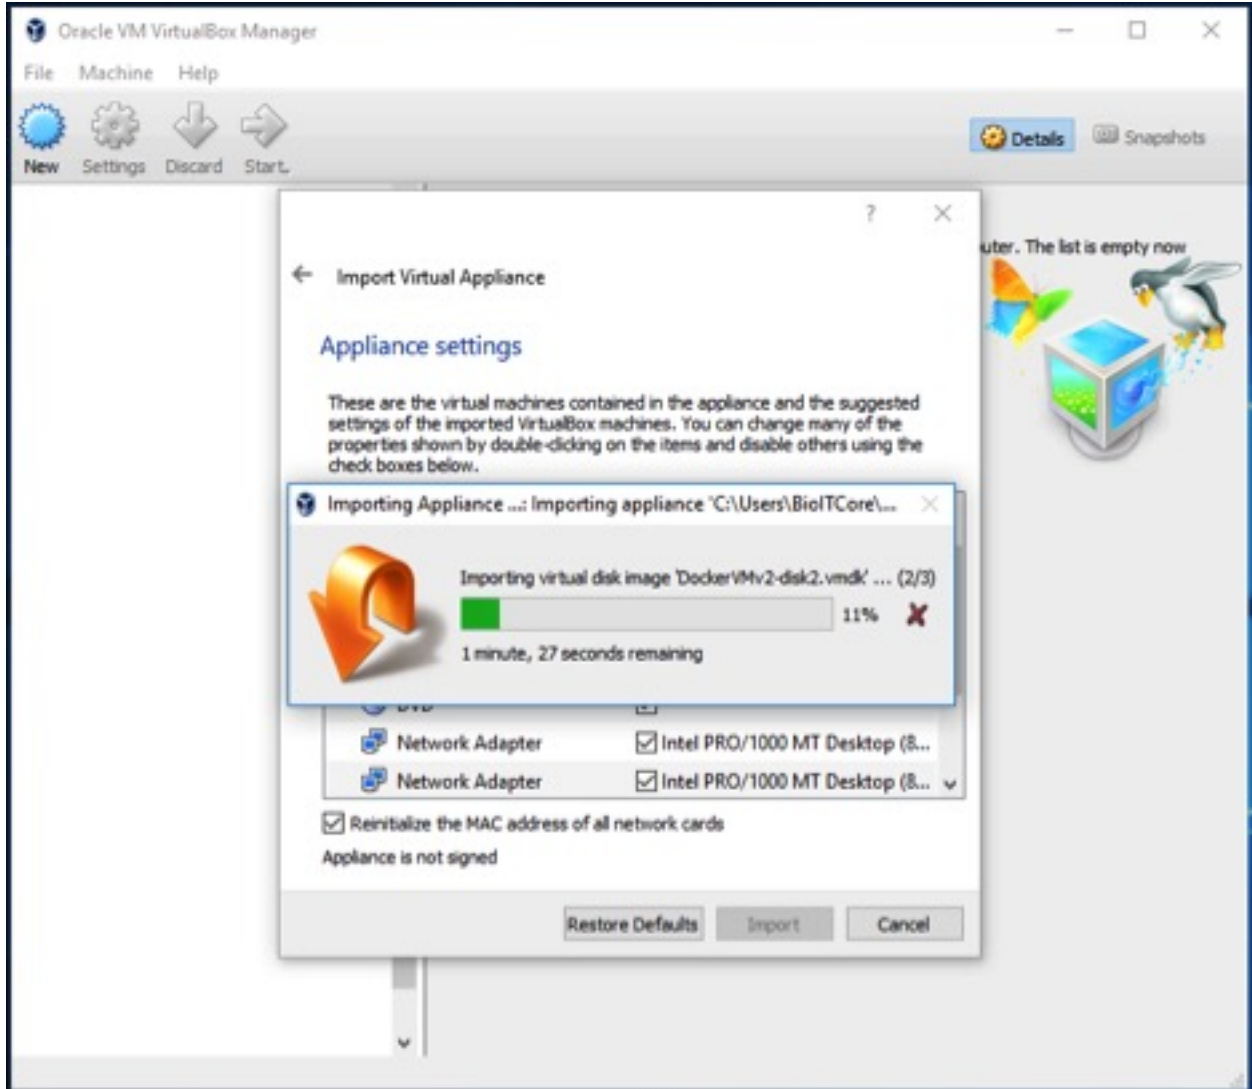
Oracle VM VirtualBox Manager
File Machine Help
New Settings Discard Start
Details Snapshots
?
Import Virtual Appliance
Appliance settings
These are the virtual machines contained in the appliance and the suggested settings of the imported VirtualBox machines. You can change many of the properties shown by double-clicking on the items and disable others using the check boxes below.
uter. The list is empty now
Importing Appliance ...: Importing appliance 'C:\Users\BioITCore\...
Importing virtual disk image 'DockerVMv2-disk2.vmdk' ... (2/3)
11%
1 minute, 27 seconds remaining
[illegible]
Network Adapter Intel PRO/1000 MT Desktop (8...
Network Adapter Intel PRO/1000 MT Desktop (8...
Reinitialize the MAC address of all network cards
Appliance is not signed
Restore Defaults Import Cancel